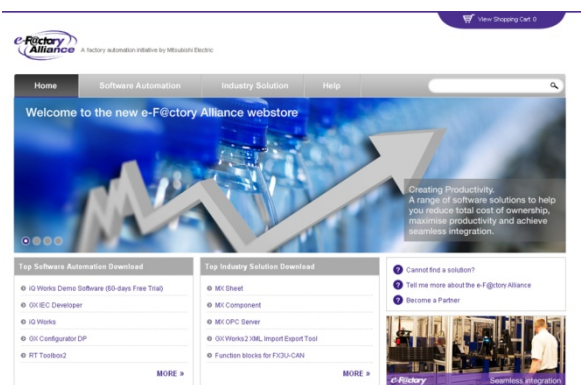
View Shopping Cart 0

e-F@ctory Alliance

A factory automation initiative by Mitsubishi Electric

Home
Software Automation
Industry Solution
Help

Welcome to the new e-F@ctory Alliance webstore

Creating Productivity.
A range of software solutions to help you reduce total cost of ownership, maximise productivity and achieve seamless integration.

Top Software Automation Download

iQ Works Demo Software (60-days Free Trial)
GX IEC Developer
iQ Works
GX Configurator DP
RT Toolbox2

MORE »

Top Industry Solution Download

MX Sheet
MX Component
MX OPC Server
GX Works2 XML Import Export Tool
Function blocks for FX3U-CAN

MORE »

Cannot find a solution?
Tell me more about the e-F@ctory Alliance
Become a Partner

e-F@ctory
Seamless integration